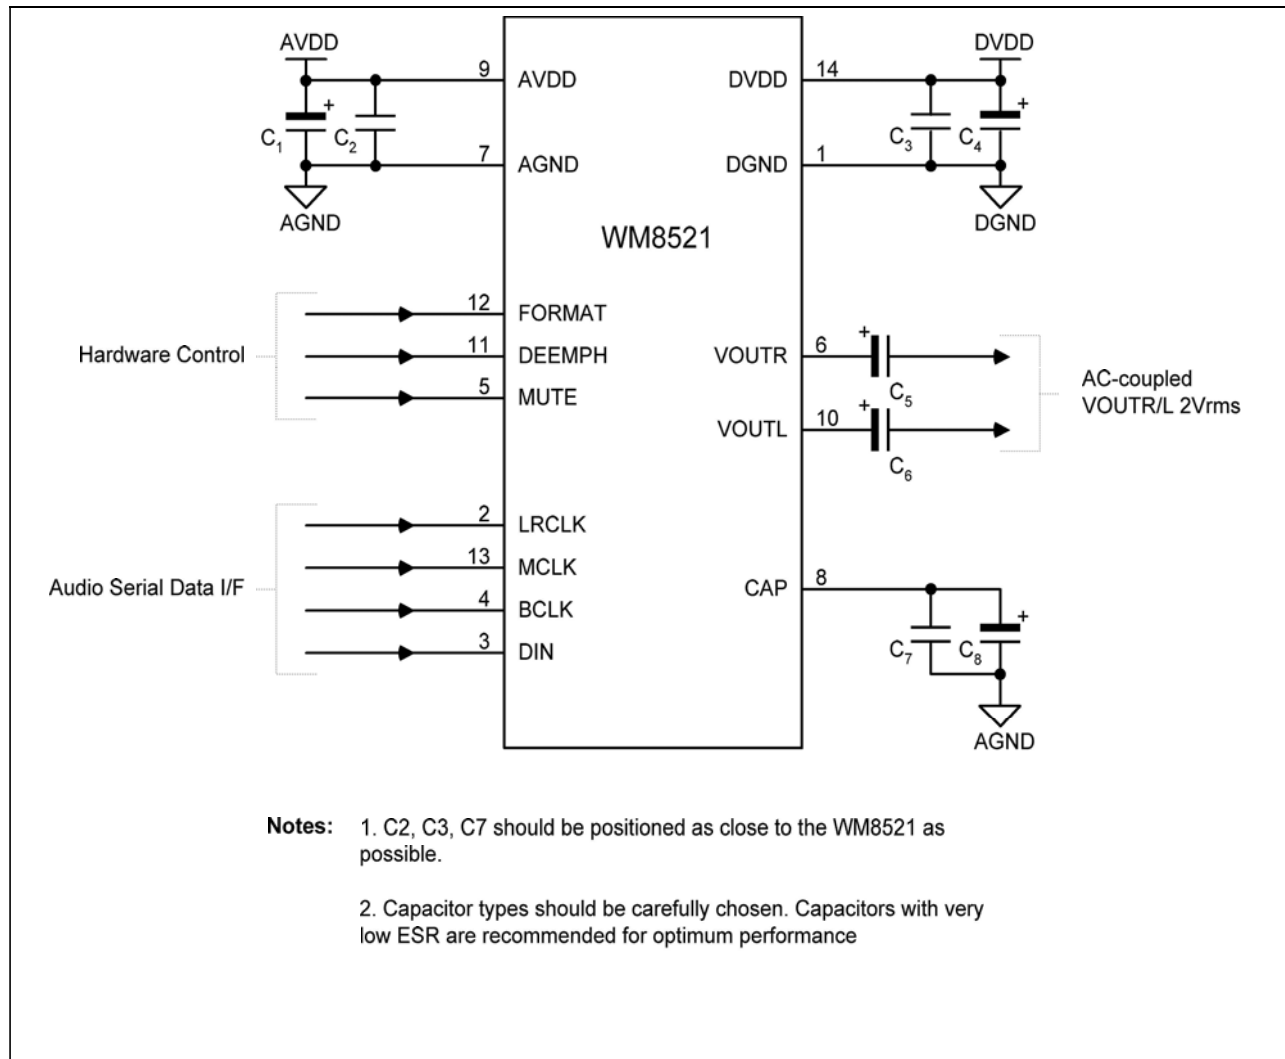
AVDD
9 AVDD
$C_1$ + $C_2$
7 AGND
AGND

DVDD
14 DVDD
$C_3$ $C_4$ +
1 DGND
DGND

WM8521

Hardware Control
12 FORMAT
11 DEEMPH
5 MUTE

VOUTR 6
+ $C_5$
VOUTL 10
+ $C_6$
AC-coupled VOUTR/L 2Vrms

Audio Serial Data I/F
2 LRCLK
13 MCLK
4 BCLK
3 DIN

CAP 8
$C_7$ $C_8$ +
AGND

Notes: 1. C2, C3, C7 should be positioned as close to the WM8521 as possible.

2. Capacitor types should be carefully chosen. Capacitors with very low ESR are recommended for optimum performance